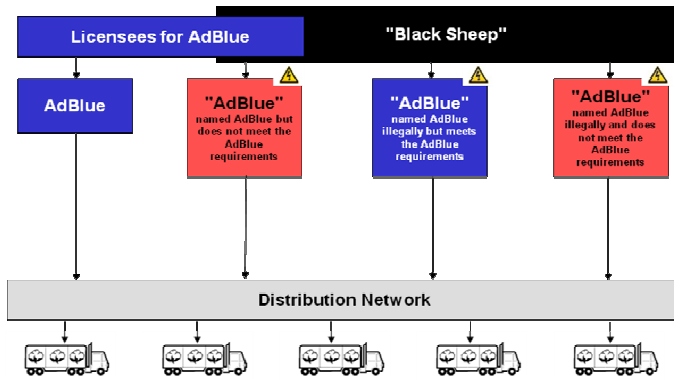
Licensees for AdBlue

"Black Sheep"

AdBlue

"AdBlue"
named AdBlue but does not meet the AdBlue requirements

"AdBlue"
named AdBlue illegally but meets the AdBlue requirements

"AdBlue"
named AdBlue illegally and does not meet the AdBlue requirements

Distribution Network